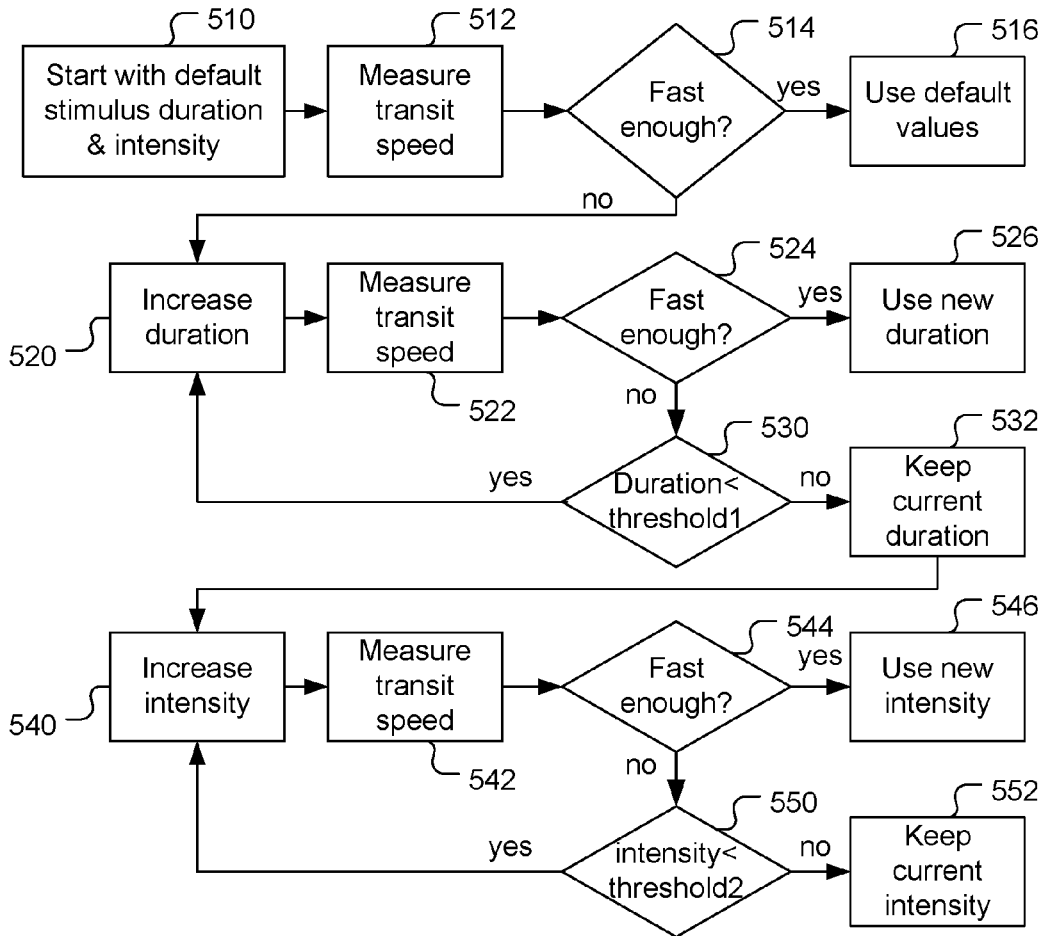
510
Start with default stimulus duration & intensity

512
Measure transit speed

514
Fast enough?

yes

516
Use default values

no

520
Increase duration

Measure transit speed
522

524
Fast enough?

yes

526
Use new duration

no

530
Duration< threshold1

yes

no

532
Keep current duration

540
Increase intensity

Measure transit speed
542

544
Fast enough?

yes

546
Use new intensity

no

550
intensity< threshold2

yes

no

552
Keep current intensity